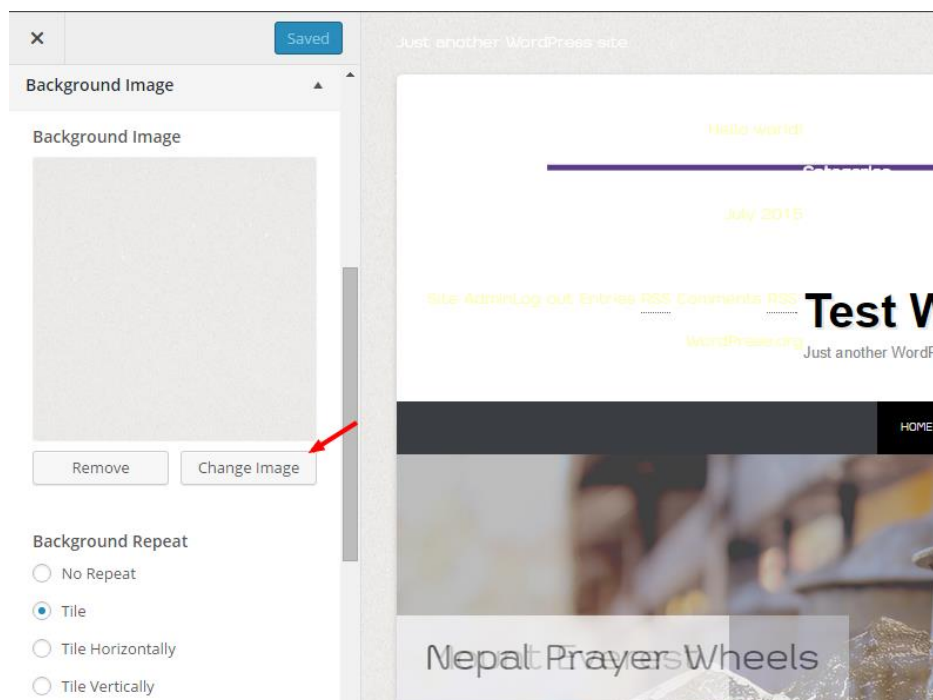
×

Saved

Background Image

Background Image

Remove

Change Image

Background Repeat

No Repeat

Tile

Tile Horizontally

Tile Vertically

Just another WordPress site

Hello world!

Categories

July 2015

Site AdminLog out Entries RSS Comments RSS

WordPress.org

Test W

Just another WordP

HOME

Nepal Prayer Wheels